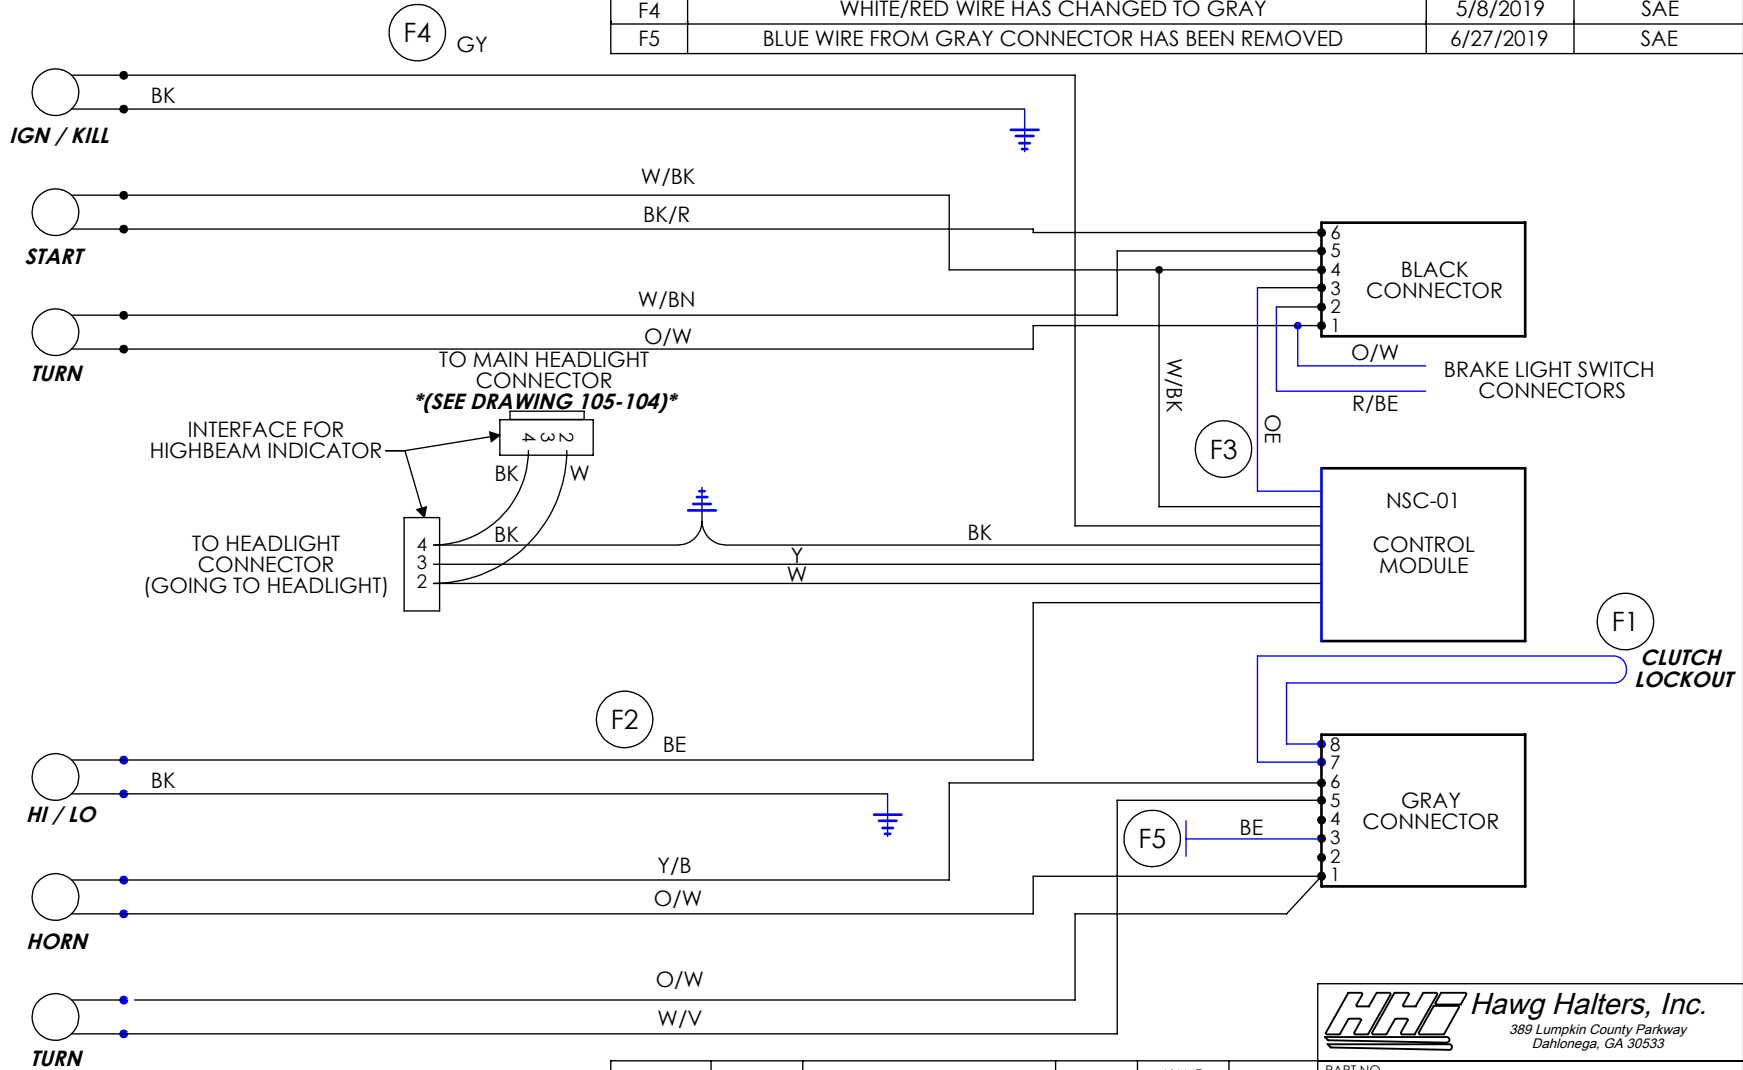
| F4 | WHITE/RED WIRE HAS CHANGED TO GRAY | 5/8/2019 | SAE |
|---|---|---|---|
| F5 | BLUE WIRE FROM GRAY CONNECTOR HAS BEEN REMOVED | 6/27/2019 | SAE |

F4 GY

BK
IGN / KILL

W/BK
BK/R
START

W/BN
O/W
TURN

6 5 4 3 2 1
BLACK CONNECTOR

O/W
BRAKE LIGHT SWITCH CONNECTORS
R/BE

W/BK
OE
F3

TO MAIN HEADLIGHT CONNECTOR
*(SEE DRAWING 105-104)*
INTERFACE FOR HIGHBEAM INDICATOR
4 3 2
BK W

TO HEADLIGHT CONNECTOR (GOING TO HEADLIGHT)
4 3 2
BK
BK
Y
W

NSC-01
CONTROL MODULE

F1
CLUTCH LOCKOUT

F2
BE
BK
HI / LO

8 7 6 5 4 3 2 1
GRAY CONNECTOR
F5
BE

Y/B
O/W
HORN

O/W
W/V
TURN

Hawg Halters, Inc.
389 Lumpkin County Parkway
Dahlonega, GA 30533
PART NO.